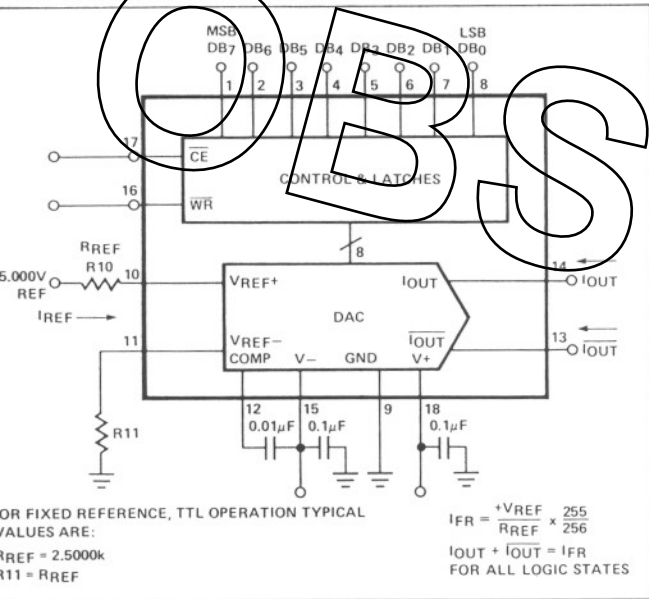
OBS

MSB DB7 DB6 DB5 DB4 DB3 DB2 DB1 LSB DB0

1 2 3 4 5 6 7 8

17 $\overline{CE}$

16 $\overline{WR}$

CONTROL & LATCHES

8

RREF R10

5.000V REF

10

IREF

VREF+

IOUT

14 IOUT

DAC

11

VREF− COMP

V−

GND

$\overline{IOUT}$

V+

13 $\overline{IOUT}$

12 15 9 18

0.01µF 0.1µF 0.1µF

R11

OR FIXED REFERENCE, TTL OPERATION TYPICAL VALUES ARE:

RREF = 2.5000k

R11 = RREF

$I_{FR} = \frac{+V_{REF}}{R_{REF}} \times \frac{255}{256}$

$I_{OUT} + \overline{I_{OUT}} = I_{FR}$

FOR ALL LOGIC STATES